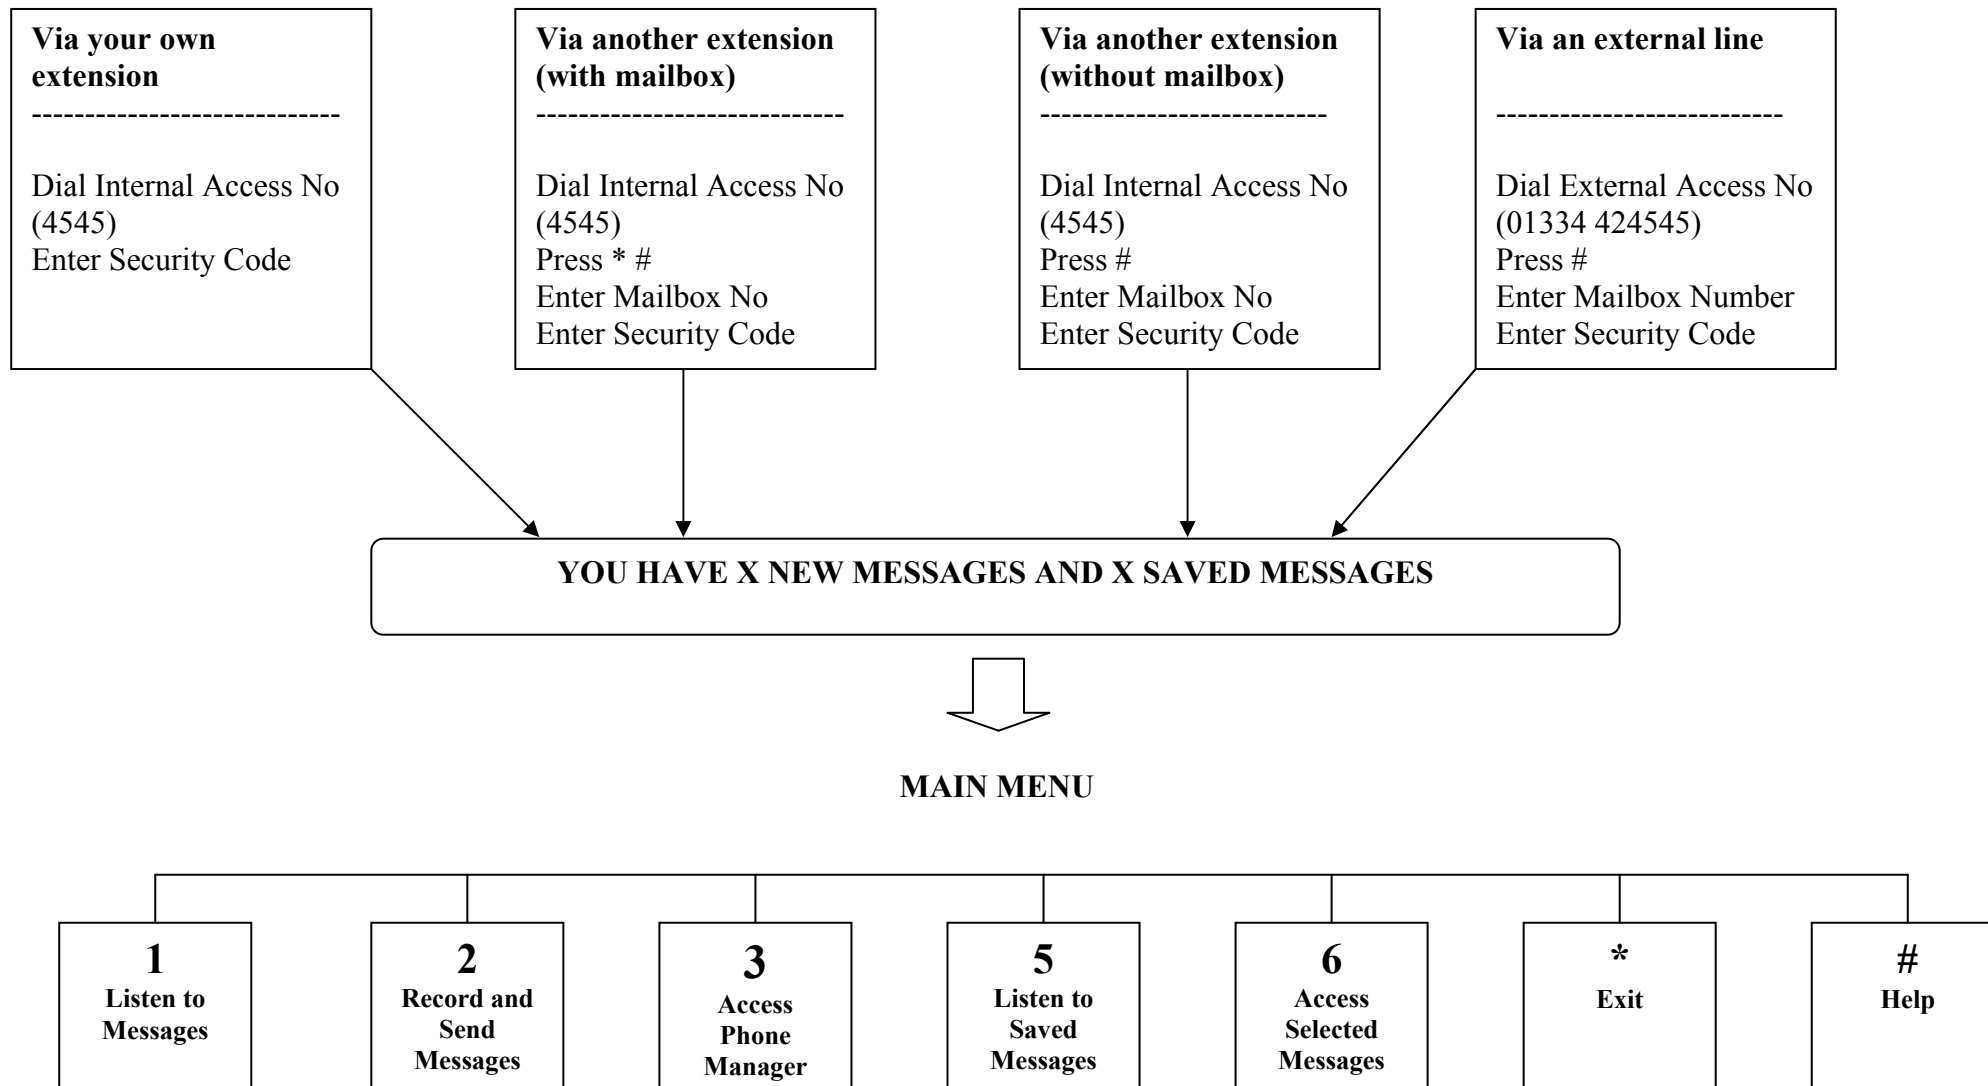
**Via your own extension**
-----------------------------

Dial Internal Access No (4545)
Enter Security Code

**Via another extension (with mailbox)**
-----------------------------

Dial Internal Access No (4545)
Press * #
Enter Mailbox No
Enter Security Code

**Via another extension (without mailbox)**
--------------------------

Dial Internal Access No (4545)
Press #
Enter Mailbox No
Enter Security Code

**Via an external line**

--------------------------

Dial External Access No (01334 424545)
Press #
Enter Mailbox Number
Enter Security Code

**YOU HAVE X NEW MESSAGES AND X SAVED MESSAGES**

**MAIN MENU**

**1**
**Listen to Messages**

**2**
**Record and Send Messages**

**3**
**Access Phone Manager**

**5**
**Listen to Saved Messages**

**6**
**Access Selected Messages**

**\***
**Exit**

**#**
**Help**